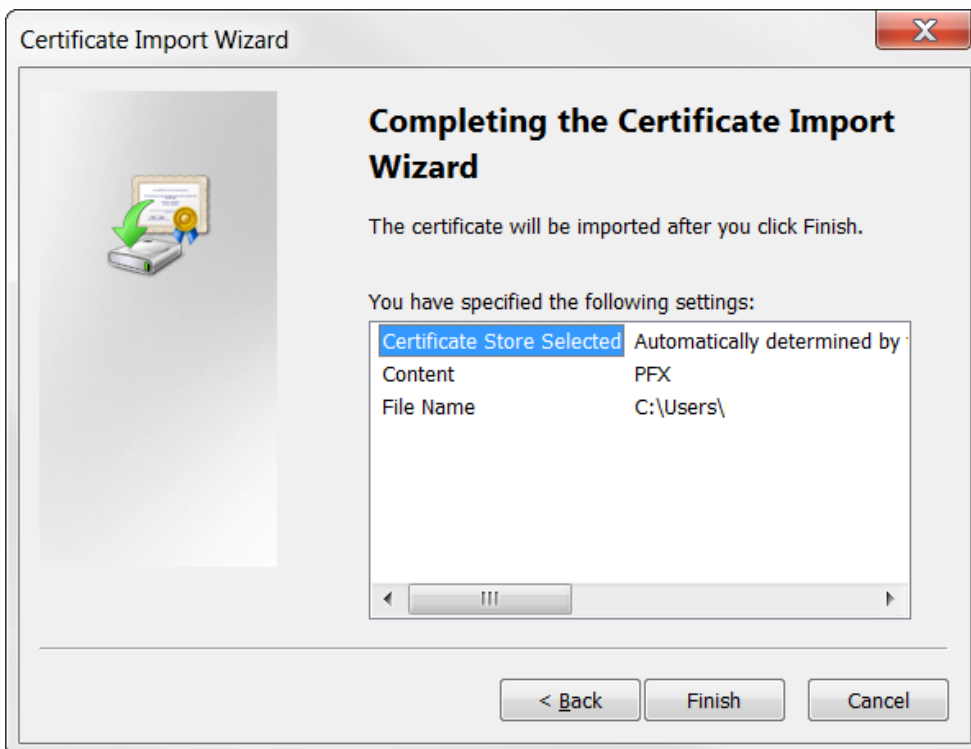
Certificate Import Wizard

X

Completing the Certificate Import Wizard

The certificate will be imported after you click Finish.

You have specified the following settings:

| | |
|---|---|
| Certificate Store Selected | Automatically determined by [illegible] |
| Content | PFX |
| File Name | C:\Users\ |

< Back

Finish

Cancel